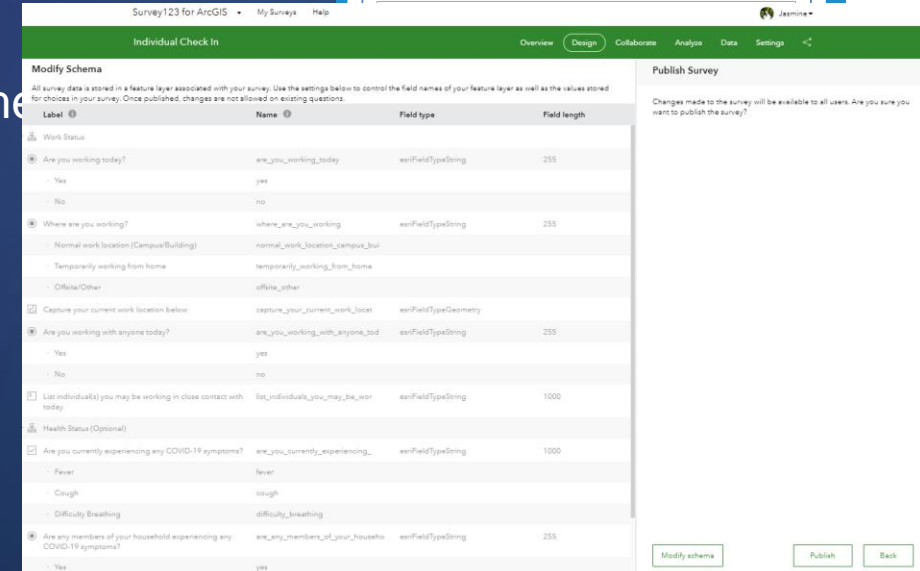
Survey123 for ArcGIS My Surveys Help Jasmine

Individual Check In

Overview Design Collaborate Analyze Data Settings

Modify Schema

All survey data is stored in a feature layer associated with your survey. Use the settings below to control the field names of your feature layer as well as the values stored for choices in your survey. Once published, changes are not allowed on existing questions.

| Label | Name | Field type | Field length |
|---|---|---|---|
| Work Status | | | |
| Are you working today? | are_you_working_today | esriFieldTypeString | 255 |
| Yes | yes | | |
| No | no | | |
| Where are you working? | where_are_you_working | esriFieldTypeString | 255 |
| Normal work location (Campus/Building) | normal_work_location_campus_bui | | |
| Temporarily working from home | temporarily_working_from_home | | |
| Offsite/Other | offsite_other | | |
| Capture your current work location below | capture_your_current_work_locat | esriFieldTypeGeometry | |
| Are you working with anyone today? | are_you_working_with_anyone_tod | esriFieldTypeString | 255 |
| Yes | yes | | |
| No | no | | |
| List individual(s) you may be working in close contact with today | list_individuals_you_may_be_wor | esriFieldTypeString | 1000 |
| Health Status (Optional) | | | |
| Are you currently experiencing any COVID-19 symptoms? | are_you_currently_experiencing_ | esriFieldTypeString | 1000 |
| Fever | fever | | |
| Cough | cough | | |
| Difficulty Breathing | difficulty_breathing | | |
| Are any members of your household experiencing any COVID-19 symptoms? | are_any_members_of_your_househo | esriFieldTypeString | 255 |
| Yes | yes | | |

Publish Survey

Changes made to the survey will be available to all users. Are you sure you want to publish the survey?

Modify schema

Publish

Back